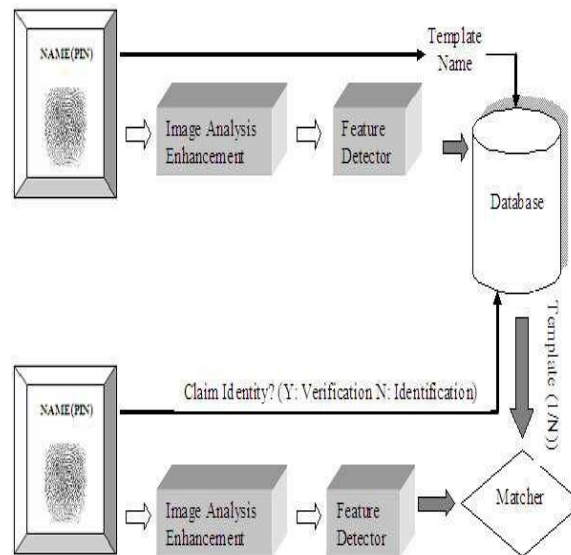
NAME(PIN)

Template Name

Image Analysis Enhancement

Feature Detector

Database

Template (1/N)

NAME(PIN)

Claim Identity? (Y: Verification N: Identification)

Image Analysis Enhancement

Feature Detector

Matcher